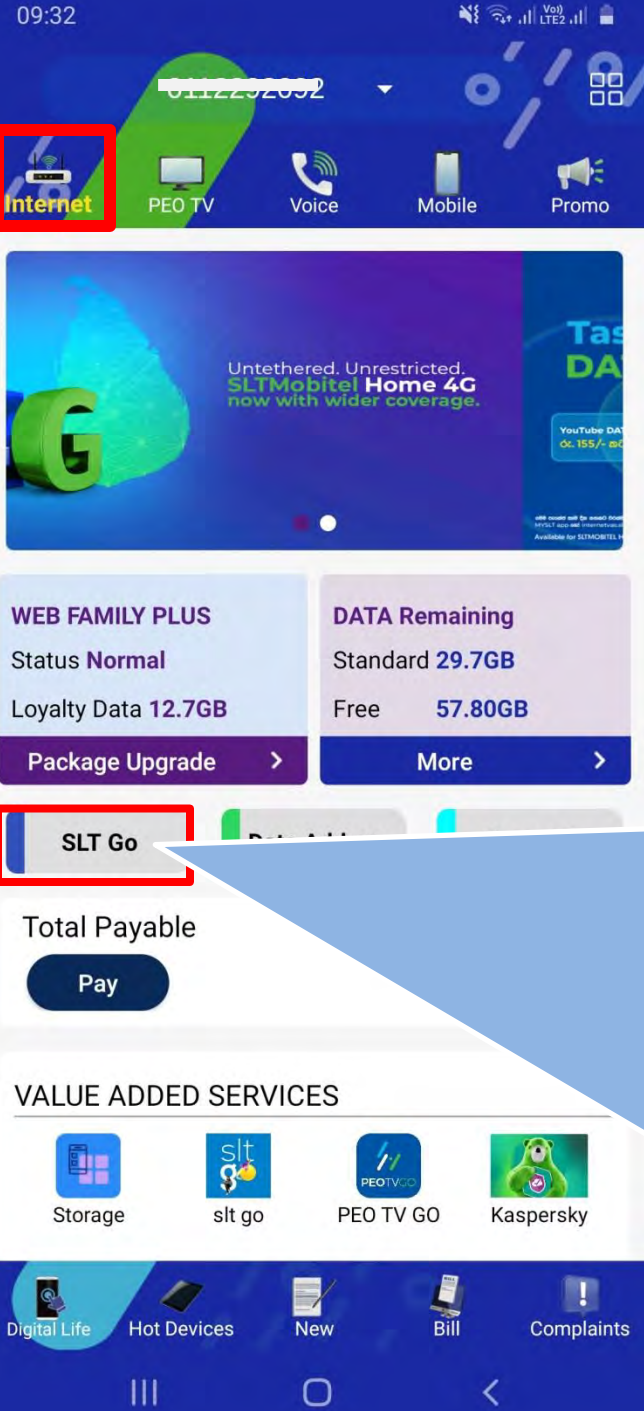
09:32

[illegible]

Internet
PEO TV
Voice
Mobile
Promo

Untethered. Unrestricted.
SLTMobitel Home 4G
now with wider coverage.

G

Tas
DA
YouTube DAT
රු. 155/-
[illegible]
Available for SLTMOBITEL H

WEB FAMILY PLUS
Status Normal
Loyalty Data 12.7GB
Package Upgrade >

DATA Remaining
Standard 29.7GB
Free 57.80GB
More >

SLT Go
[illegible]

Total Payable
Pay

VALUE ADDED SERVICES
Storage
slt go
PEO TV GO
Kaspersky

Digital Life
Hot Devices
New
Bill
Complaints